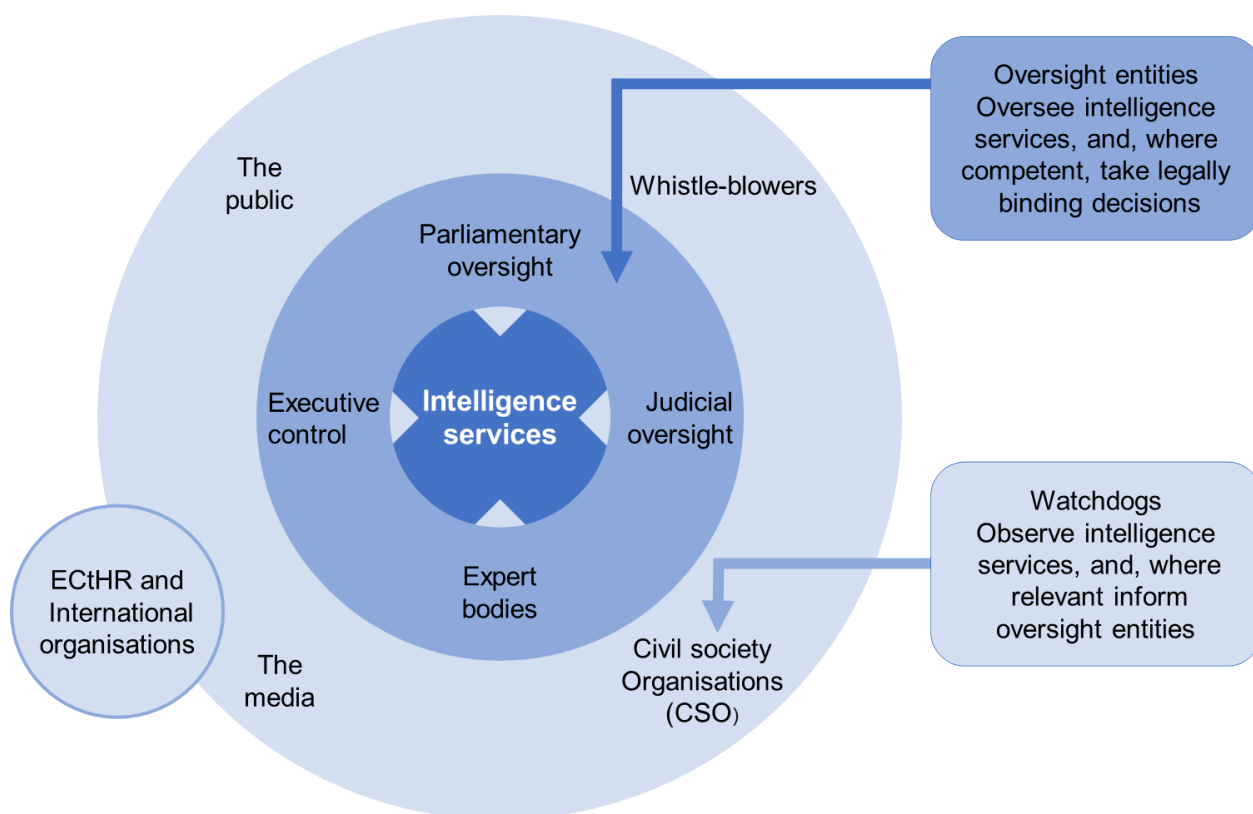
Oversight entities
Oversee intelligence services, and, where competent, take legally binding decisions

The public

Whistle-blowers

Parliamentary oversight

Executive control

Intelligence services

Judicial oversight

Expert bodies

Watchdogs
Observe intelligence services, and, where relevant inform oversight entities

ECtHR and International organisations

The media

Civil society Organisations (CSO)